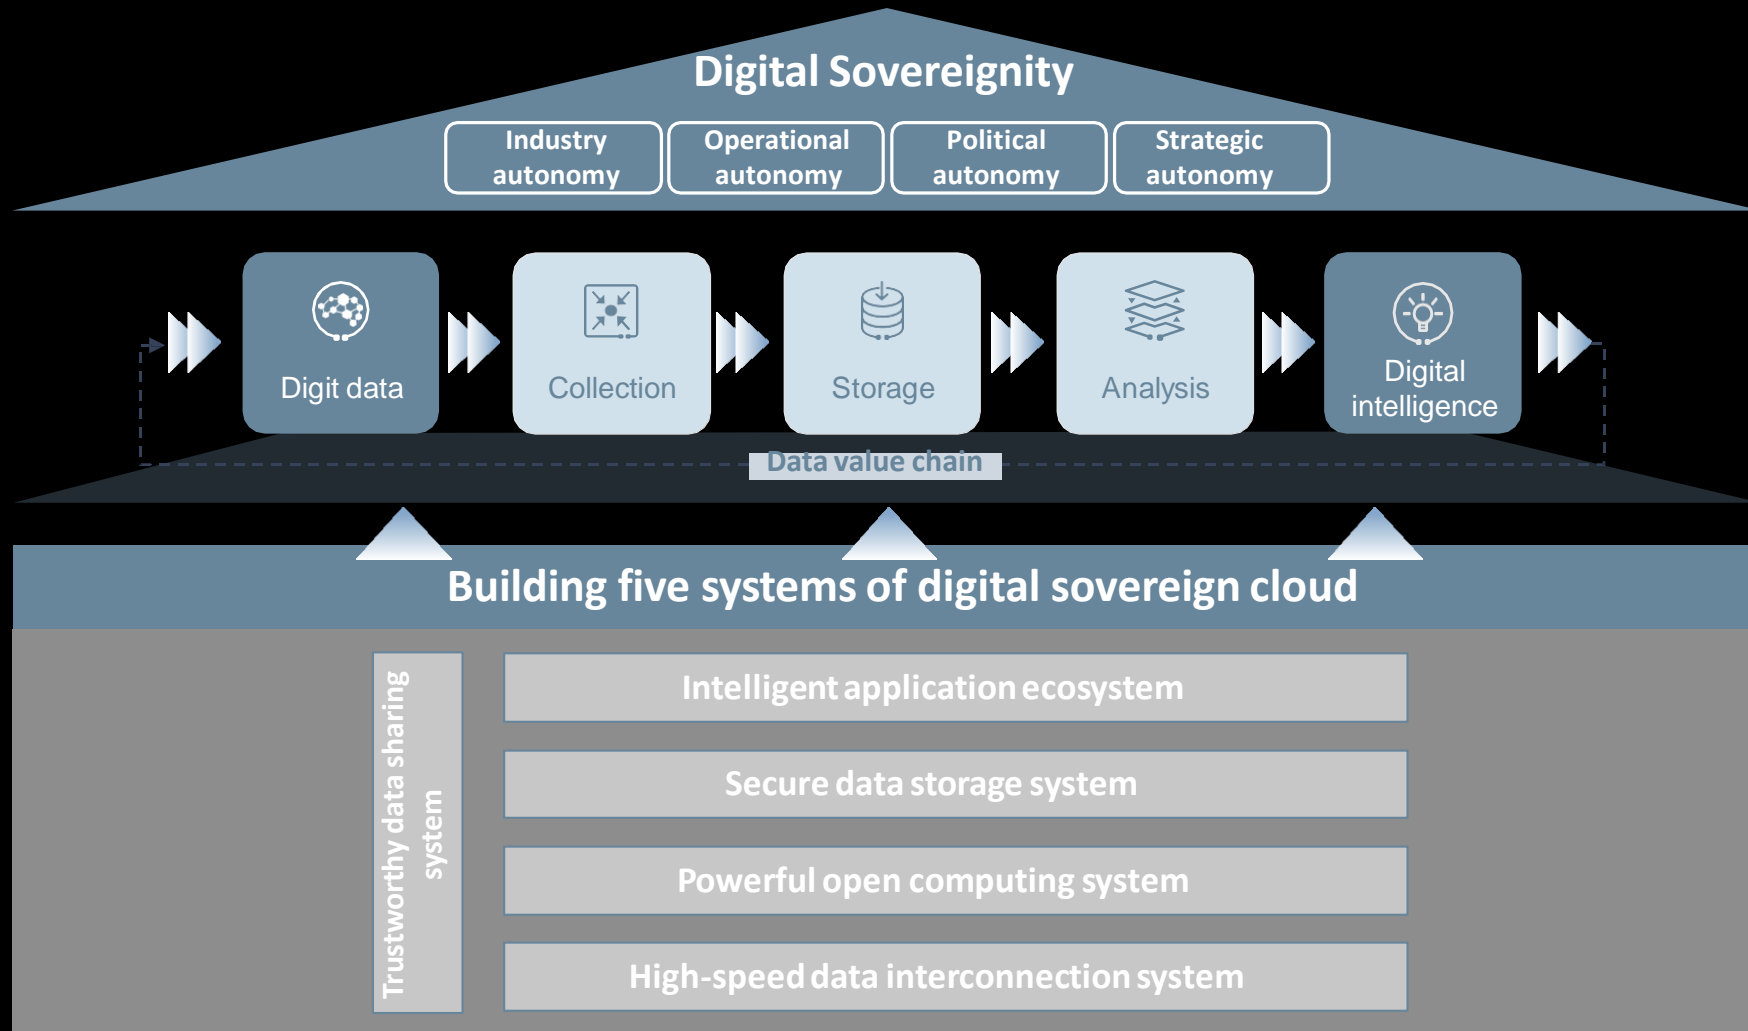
Digital Sovereignity

Industry autonomy

Operational autonomy

Political autonomy

Strategic autonomy

Digit data

Collection

Storage

Analysis

Digital intelligence

Data value chain

Building five systems of digital sovereign cloud

Trustworthy data sharing system

Intelligent application ecosystem

Secure data storage system

Powerful open computing system

High-speed data interconnection system